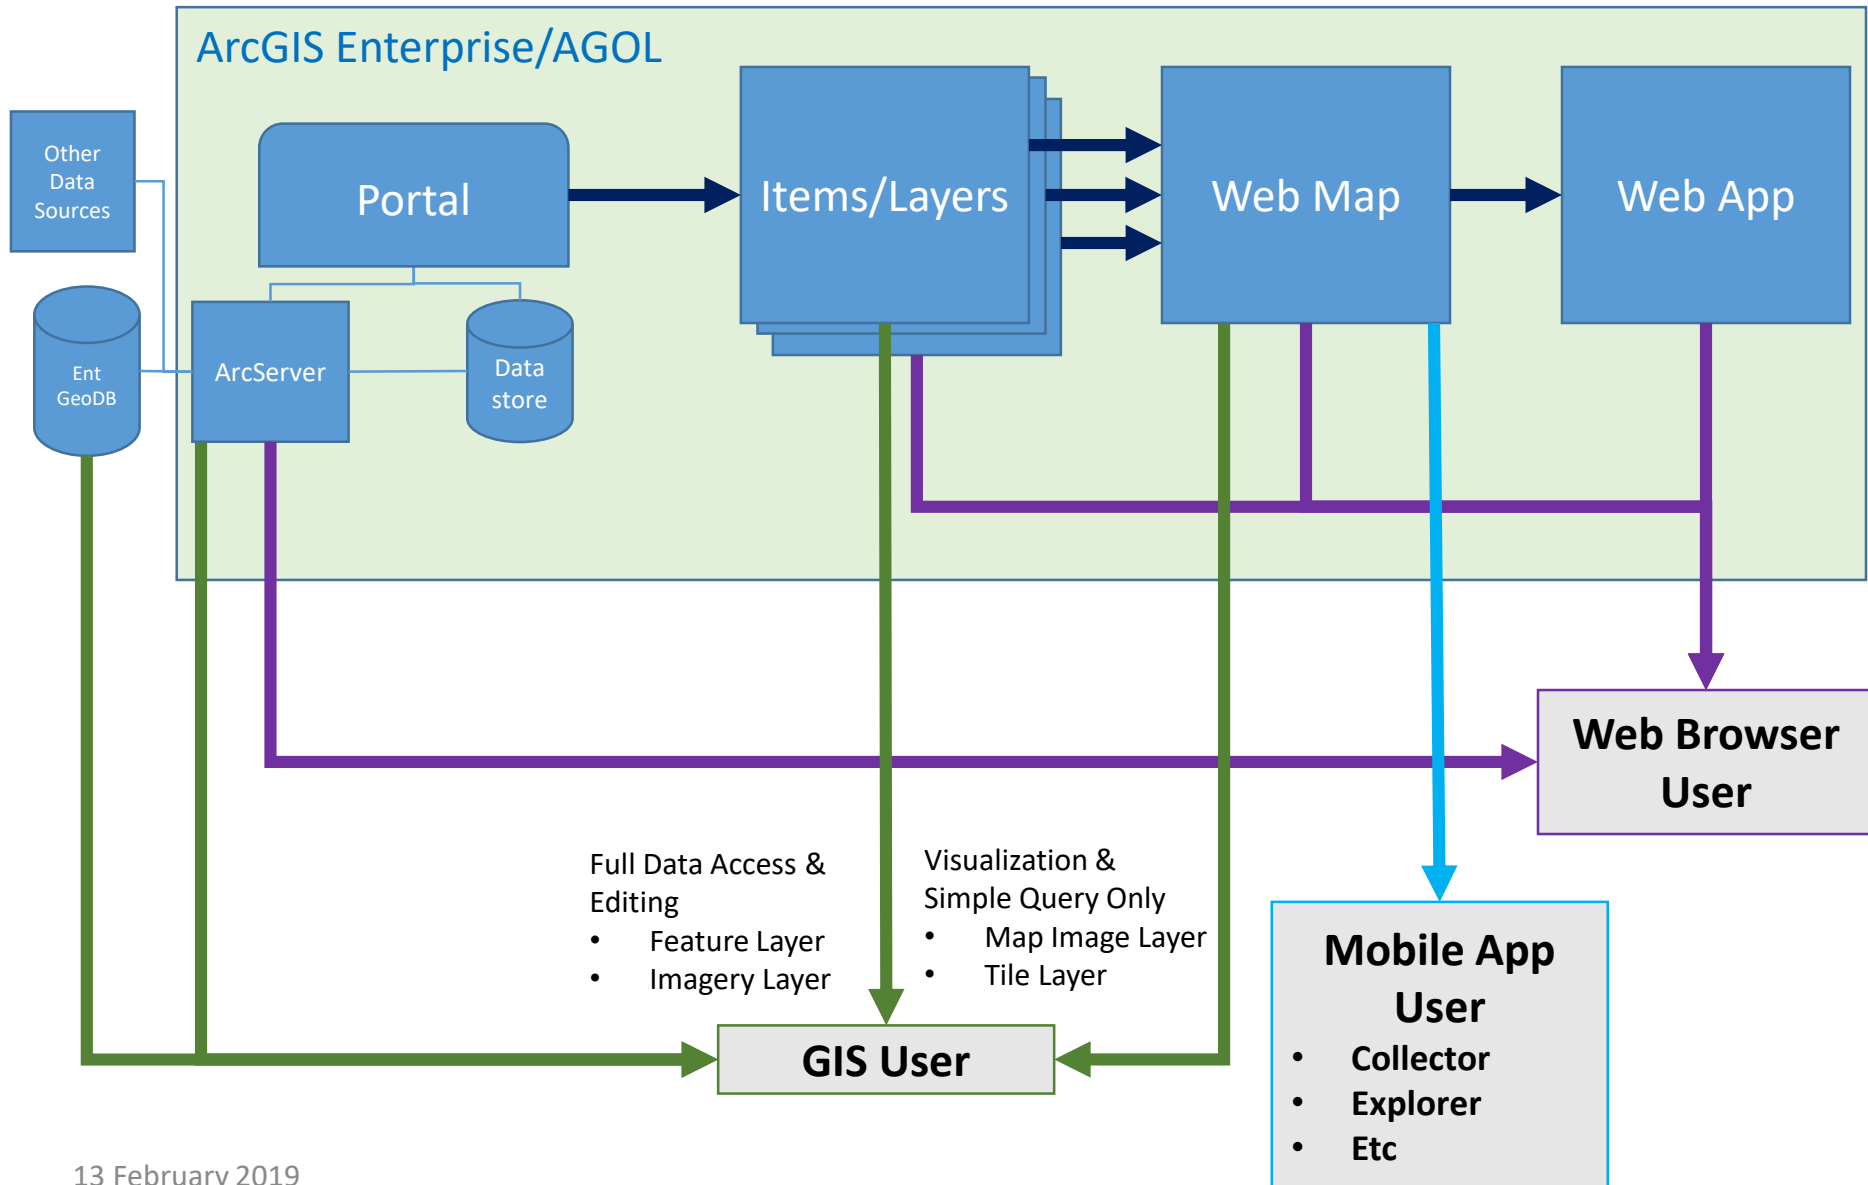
ArcGIS Enterprise/AGOL

Other Data Sources

Portal

Items/Layers

Web Map

Web App

Ent GeoDB

ArcServer

Data store

Web Browser User

Full Data Access & Editing
• Feature Layer
• Imagery Layer

Visualization & Simple Query Only
• Map Image Layer
• Tile Layer

Mobile App User
• Collector
• Explorer
• Etc

GIS User

13 February 2019